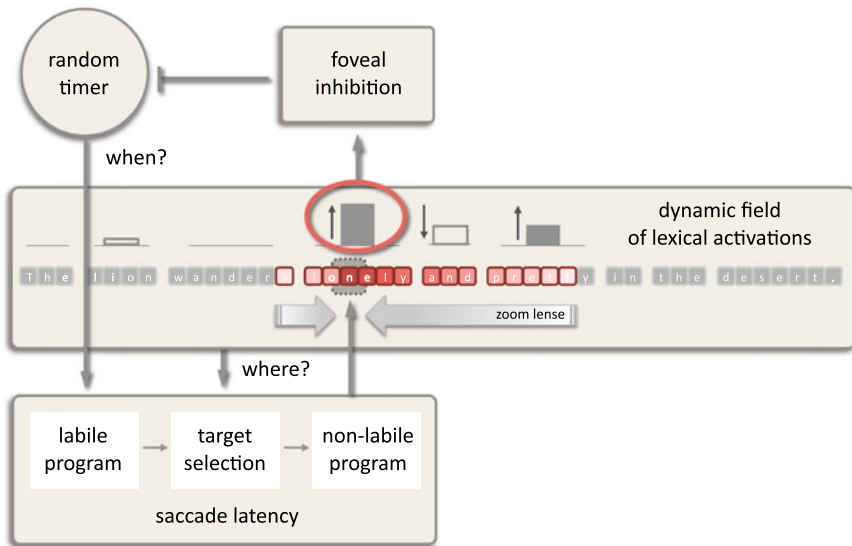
random timer

foveal inhibition

when?

dynamic field of lexical activations

T h e l i o n w a n d e r s l o n e l y a n d p r e t t y i n t h e d e s e r t .

zoom lense

where?

labile program

target selection

non-labile program

saccade latency